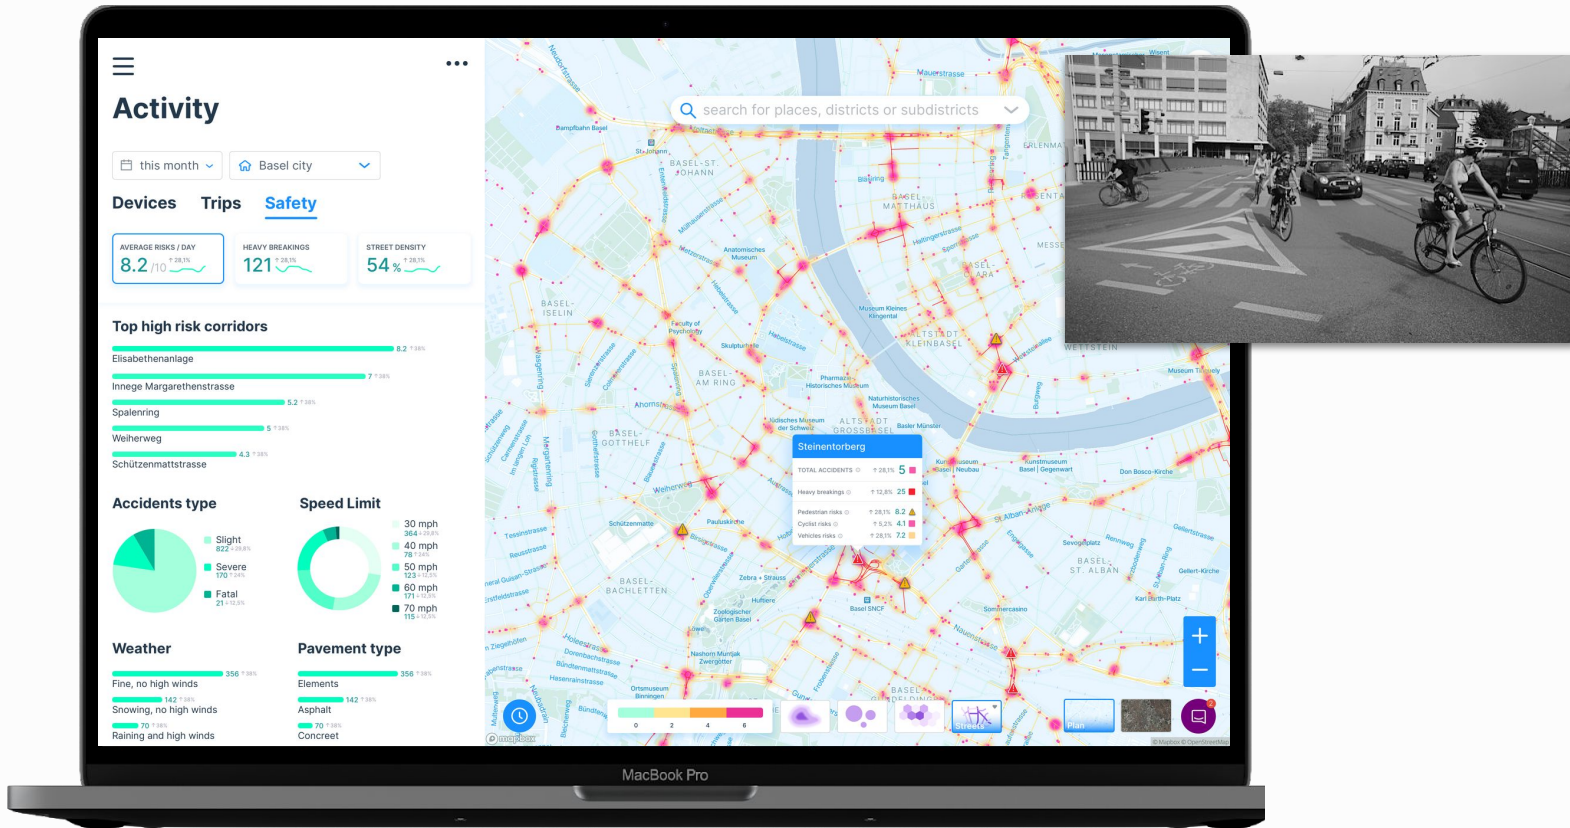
Activity

this month
Basel city

Devices Trips Safety

AVERAGE RISKS / DAY
8.2 /10 ↑ 28,1%

HEAVY BREAKINGS
121 ↑ 28,1%

STREET DENSITY
54 % ↑ 28,1%

Top high risk corridors

8.2 ↑ 38%
Elisabethenanlage
7 ↑ 38%
Innege Margarethenstrasse
5.2 ↑ 38%
Spalenring
5 ↑ 38%
Weiherweg
4.3 ↑ 38%
Schützenmattstrasse

Accidents type

Slight
822 ↑ 28,8%
Severe
170 ↑ 24%
Fatal
21 ↑ 12,5%

Speed Limit

30 mph
364 ↑ 20,8%
40 mph
78 ↑ 24%
50 mph
123 ↑ 12,5%
60 mph
171 ↑ 12,5%
70 mph
115 ↑ 12,5%

Weather

356 ↑ 38%
Fine, no high winds
142 ↑ 38%
Snowing, no high winds
70 ↑ 38%
Raining and high winds

Pavement type

356 ↑ 38%
Elements
142 ↑ 38%
Asphalt
70 ↑ 38%
Concreet

search for places, districts or subdistricts

BASEL-ST. JOHANN
BASEL-MATTHÄUS
BASEL-ISELIN
BASEL-AM RING
BASEL-GOTTHELF
BASEL-BACHLETTEN
BASEL-ALTSTADT KLEINBASEL
BASEL-ALTSTADT GROSSBASEL
BASEL-ST. ALBAN
BASEL-CLARA
Anatomisches Museum
Faculty of Psychology
Skulpturhalle
Pharmazie-Historisches Museum
Naturhistorisches Museum Basel
Museum Kleines Klingental
Jüdisches Museum der Schweiz
Basler Münster
Kunstmuseum Basel | Neubau
Kunstmuseum Basel | Gegenwart
Don Bosco-Kirche
Zoologischer Garten Basel
Basel SBB
Sommercasino
Nashorn Muntjak Zwergotter
Ortsmuseum Binningen
Pauluskirche
Zebra + Strauss
Hufiere
Schützenmatte
Sevogelplatz
Gellert-Kirche
Karl Barth-Platz
Museum Tinguely
Mauerstrasse
Elisabethenanlage
Weiherweg
St. Alban-Anlage

Steinentorberg
TOTAL ACCIDENTS ↑ 28,1% 5
Heavy breakings ↑ 12,8% 25
Pedestrian risks ↑ 28,1% 8.2
Cyclist risks ↑ 5,2% 4.1
Vehicles risks ↑ 28,1% 7.2

0 2 4 6
Streets
Plan
© mapbox
© Mapbox © OpenStreetMap

MacBook Pro